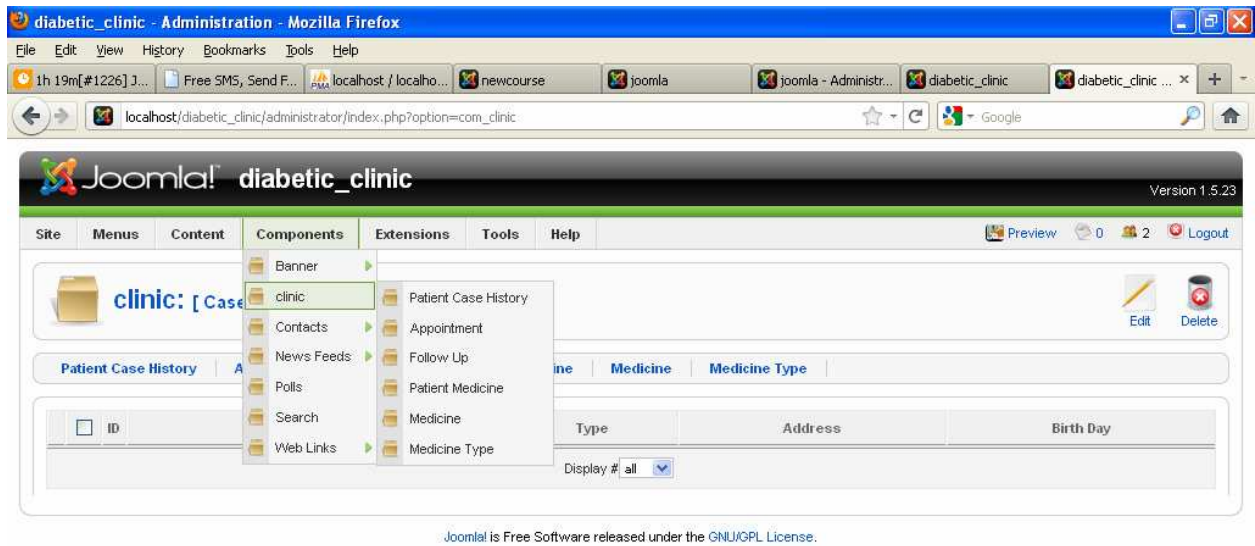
diabetic_clinic - Administration - Mozilla Firefox

File Edit View History Bookmarks Tools Help

1h 19m[#1226] J... | Free SMS, Send F... | localhost / localho... | newcourse | joomla | joomla - Administr... | diabetic_clinic | diabetic_clinic ... ×

localhost/diabetic_clinic/administrator/index.php?option=com_clinic

Google

Joomla! diabetic_clinic

Version 1.5.23

Site Menus Content Components Extensions Tools Help

Preview 0 2 Logout

Banner
clinic
Contacts
News Feeds
Polls
Search
Web Links

Patient Case History
Appointment
Follow Up
Patient Medicine
Medicine
Medicine Type

clinic: [ Case

Edit Delete

Patient Case History | A | ine | Medicine | Medicine Type

| ID | Type | Address | Birth Day |
|---|---|---|---|

Display # all

Joomla! is Free Software released under the GNU/GPL License.